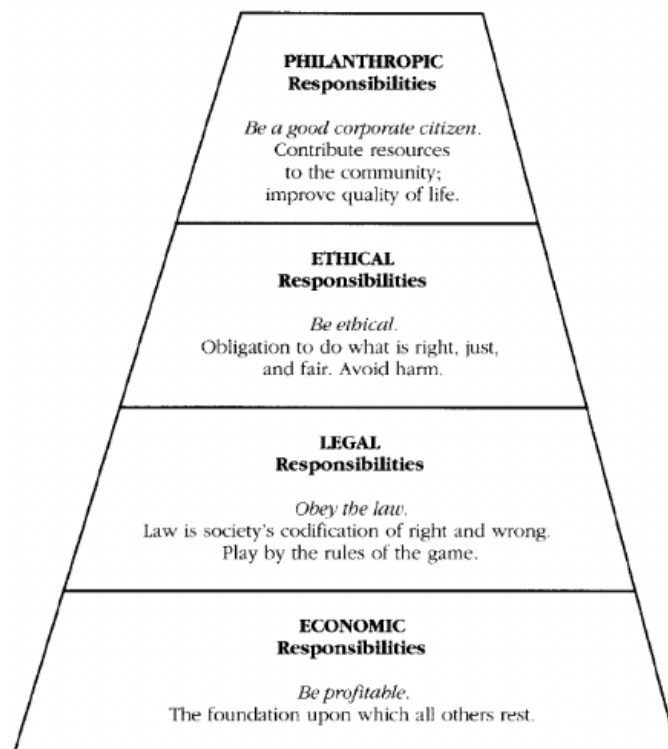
PHILANTHROPIC
Responsibilities

Be a good corporate citizen.
Contribute resources to the community; improve quality of life.

ETHICAL
Responsibilities

Be ethical.
Obligation to do what is right, just, and fair. Avoid harm.

LEGAL
Responsibilities

Obey the law.
Law is society's codification of right and wrong. Play by the rules of the game.

ECONOMIC
Responsibilities

Be profitable.
The foundation upon which all others rest.